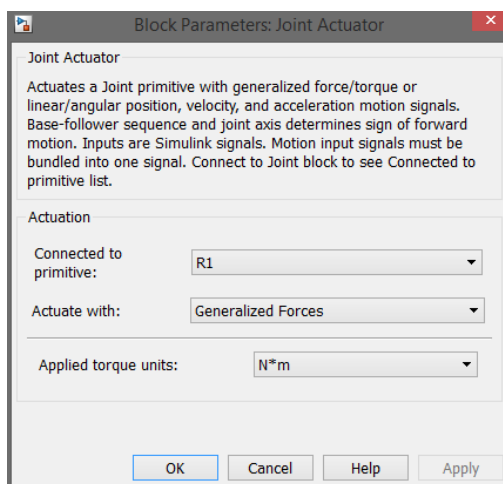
Block Parameters: Joint Actuator

Joint Actuator

Actuates a Joint primitive with generalized force/torque or linear/angular position, velocity, and acceleration motion signals. Base-follower sequence and joint axis determines sign of forward motion. Inputs are Simulink signals. Motion input signals must be bundled into one signal. Connect to Joint block to see Connected to primitive list.

Actuation

Connected to primitive: R1

Actuate with: Generalized Forces

Applied torque units: N*m

OK Cancel Help Apply